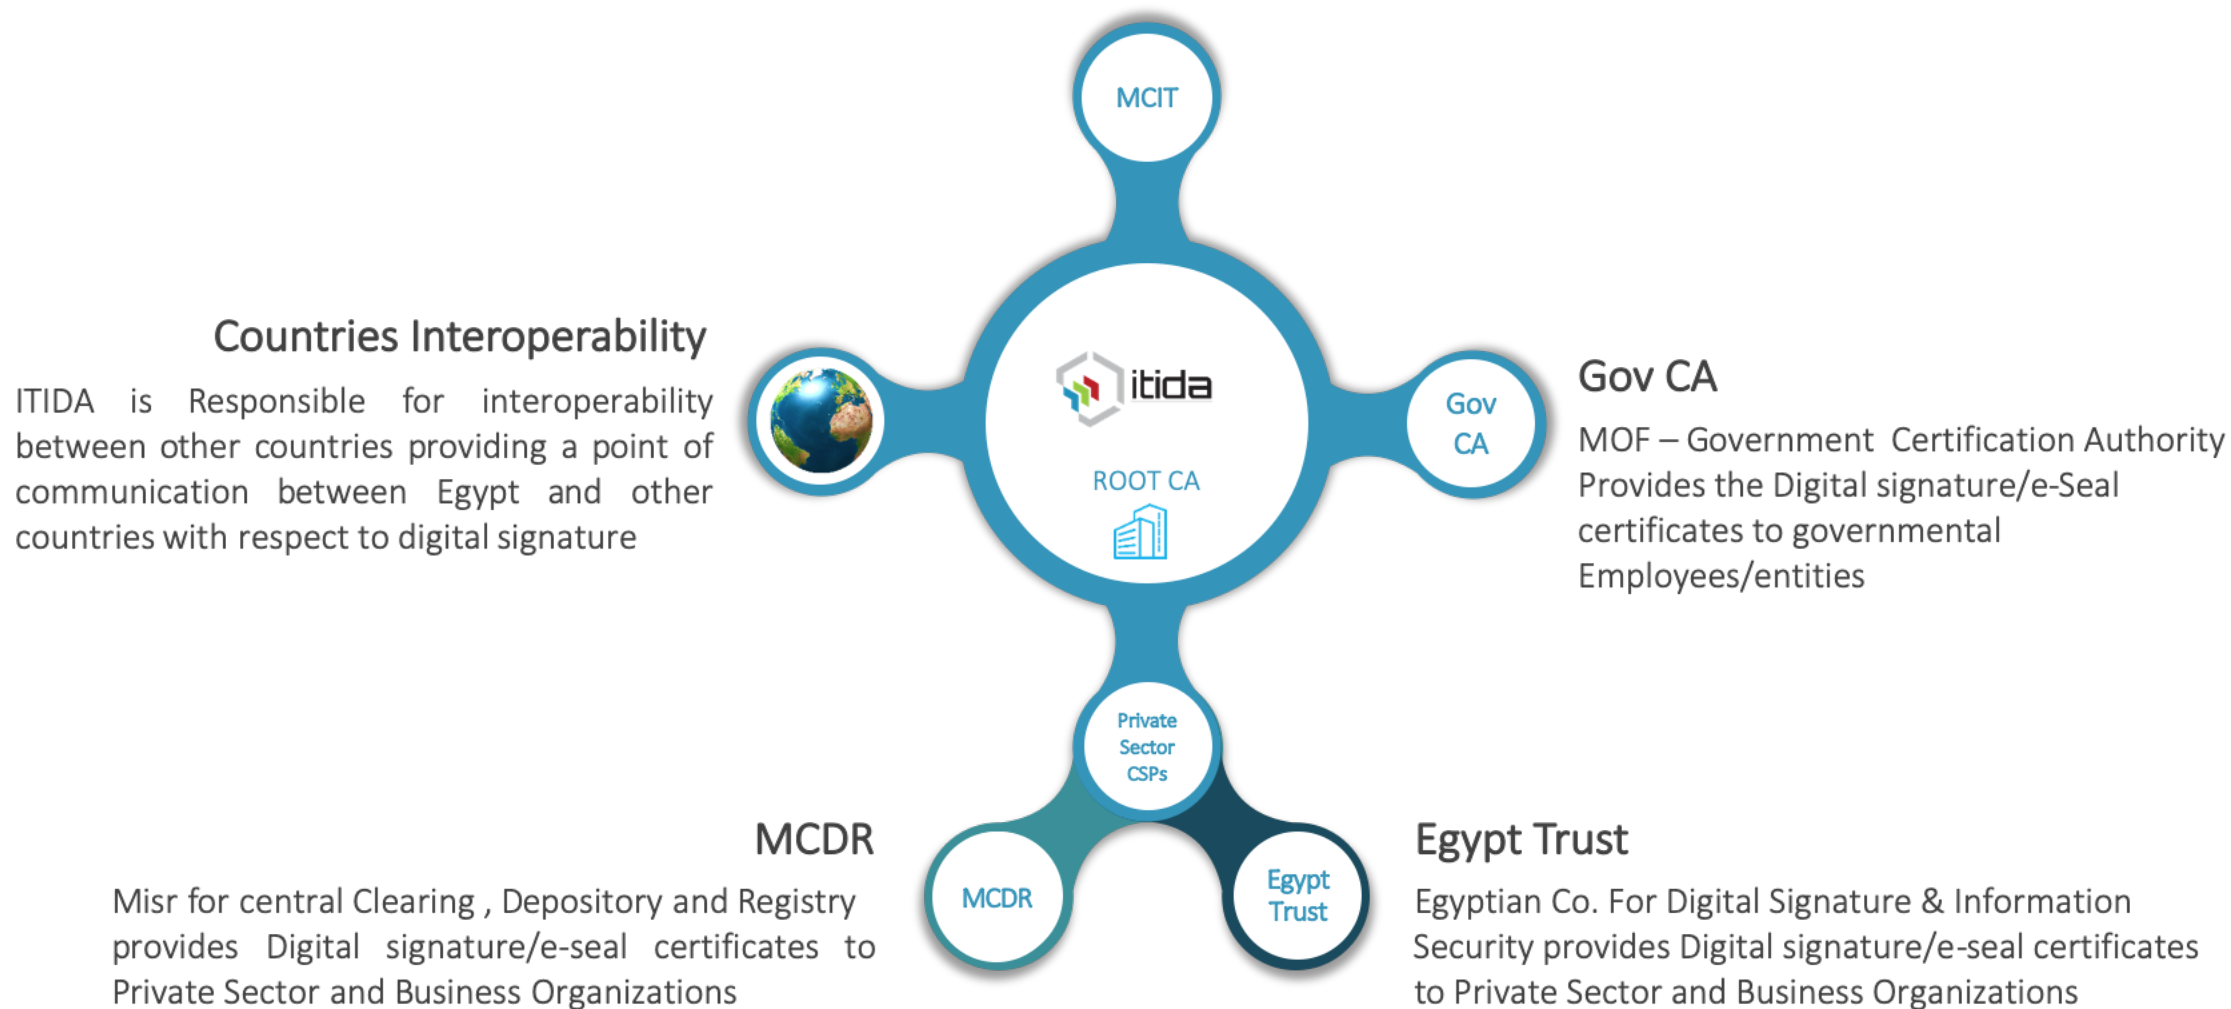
MCIT

Countries Interoperability

ITIDA is Responsible for interoperability between other countries providing a point of communication between Egypt and other countries with respect to digital signature

itida

ROOT CA

Gov CA

Gov CA

MOF – Government Certification Authority Provides the Digital signature/e-Seal certificates to governmental Employees/entities

Private Sector CSPs

MCDR

MCDR

Misr for central Clearing , Depository and Registry provides Digital signature/e-seal certificates to Private Sector and Business Organizations

Egypt Trust

Egypt Trust

Egyptian Co. For Digital Signature & Information Security provides Digital signature/e-seal certificates to Private Sector and Business Organizations